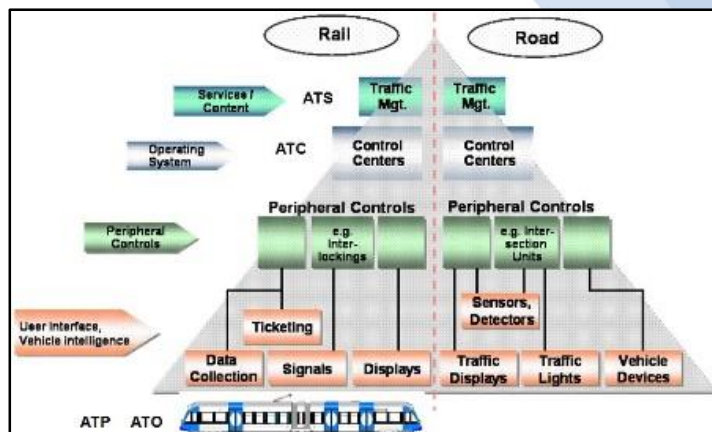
Rail

Road

Services / Content

ATS

Traffic Mgt.

Traffic Mgt.

Operating System

ATC

Control Centers

Control Centers

Peripheral Controls

Peripheral Controls

Peripheral Controls

e.g. Interlockings

e.g. Intersection Units

Sensors, Detectors

User interface, Vehicle intelligence

Ticketing

Data Collection

Signals

Displays

Traffic Displays

Traffic Lights

Vehicle Devices

ATP ATO